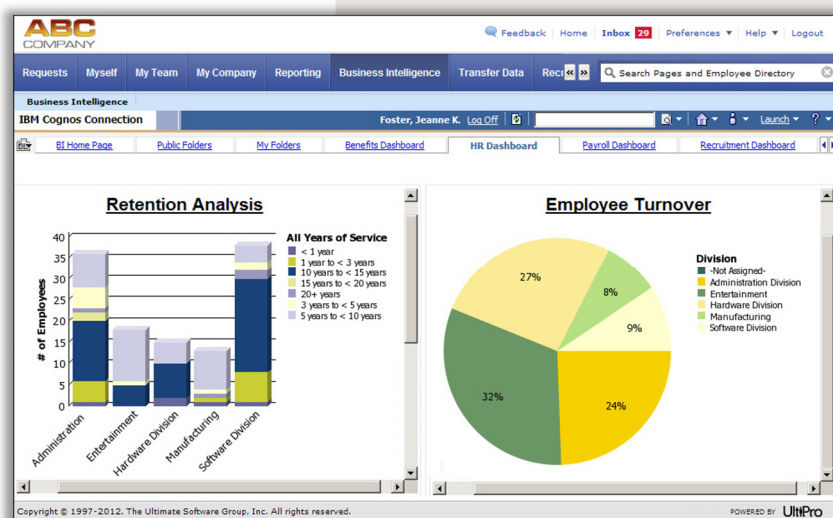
ABC COMPANY

Feedback | Home | Inbox 29 | Preferences ▼ | Help ▼ | Logout

Requests | Myself | My Team | My Company | Reporting | Business Intelligence | Transfer Data | Recr

Search Pages and Employee Directory

Business Intelligence

IBM Cognos Connection

Foster, Jeanne K. Log Off

Launch ▼

BI Home Page | Public Folders | My Folders | Benefits Dashboard | HR Dashboard | Payroll Dashboard | Recruitment Dashboard

Retention Analysis

# of Employees

40
35
30
25
20
15
10
5
0

Administration
Entertainment
Hardware Division
Manufacturing
Software Division

All Years of Service
< 1 year
1 year to < 3 years
10 years to < 15 years
15 years to < 20 years
20+ years
3 years to < 5 years
5 years to < 10 years

Employee Turnover

27%
8%
9%
32%
24%

Division
-Not Assigned-
Administration Division
Entertainment
Hardware Division
Manufacturing
Software Division

Copyright © 1997-2012. The Ultimate Software Group, Inc. All rights reserved.

POWERED BY UltiPro